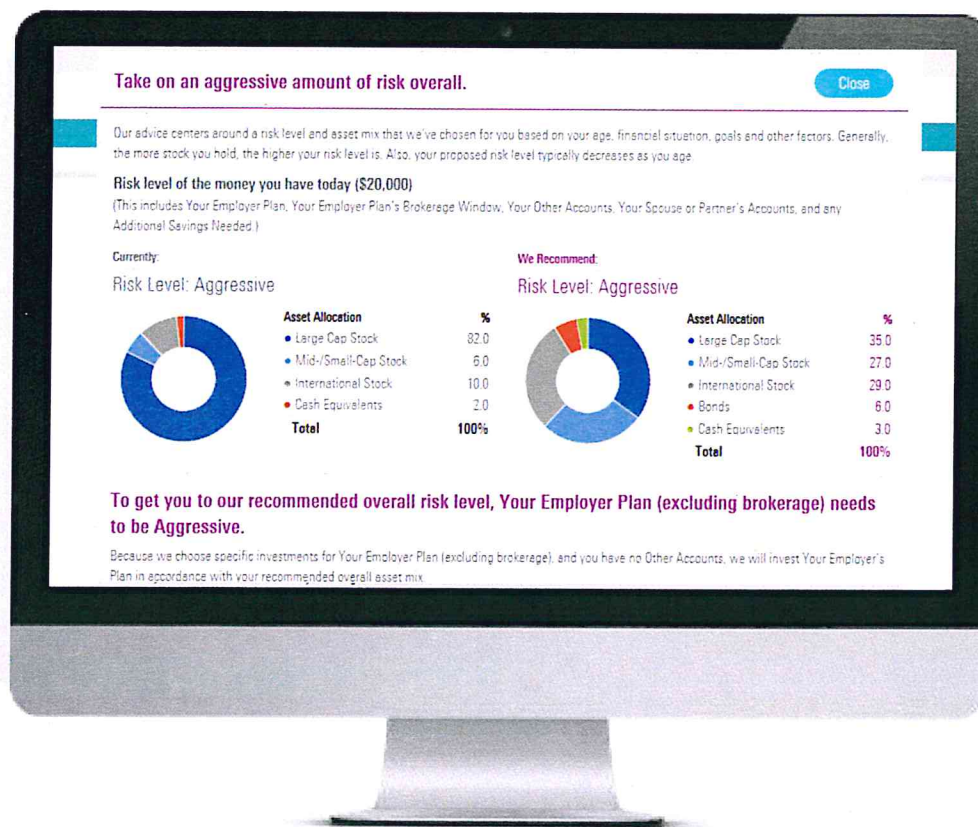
Take on an aggressive amount of risk overall.

Close

Our advice centers around a risk level and asset mix that we've chosen for you based on your age, financial situation, goals and other factors. Generally, the more stock you hold, the higher your risk level is. Also, your proposed risk level typically decreases as you age.

Risk level of the money you have today ($20,000)
(This includes Your Employer Plan, Your Employer Plan's Brokerage Window, Your Other Accounts, Your Spouse or Partner's Accounts, and any Additional Savings Needed.)

Currently:
Risk Level: Aggressive

| Asset Allocation | % |
|---|---|
| Large Cap Stock | 82.0 |
| Mid-/Small-Cap Stock | 6.0 |
| International Stock | 10.0 |
| Cash Equivalents | 2.0 |
| Total | 100% |

We Recommend:
Risk Level: Aggressive

| Asset Allocation | % |
|---|---|
| Large Cap Stock | 35.0 |
| Mid-/Small-Cap Stock | 27.0 |
| International Stock | 29.0 |
| Bonds | 6.0 |
| Cash Equivalents | 3.0 |
| Total | 100% |

To get you to our recommended overall risk level, Your Employer Plan (excluding brokerage) needs to be Aggressive.

Because we choose specific investments for Your Employer Plan (excluding brokerage), and you have no Other Accounts, we will invest Your Employer's Plan in accordance with your recommended overall asset mix.